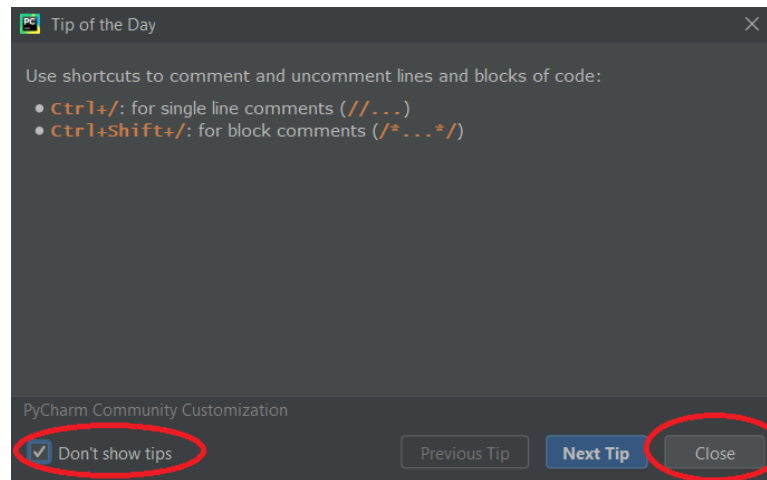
PC Tip of the Day

Use shortcuts to comment and uncomment lines and blocks of code:

- Ctrl+/: for single line comments (//...)
- Ctrl+Shift+/: for block comments (/*...*/)

PyCharm Community Customization

Don't show tips

Previous Tip Next Tip Close